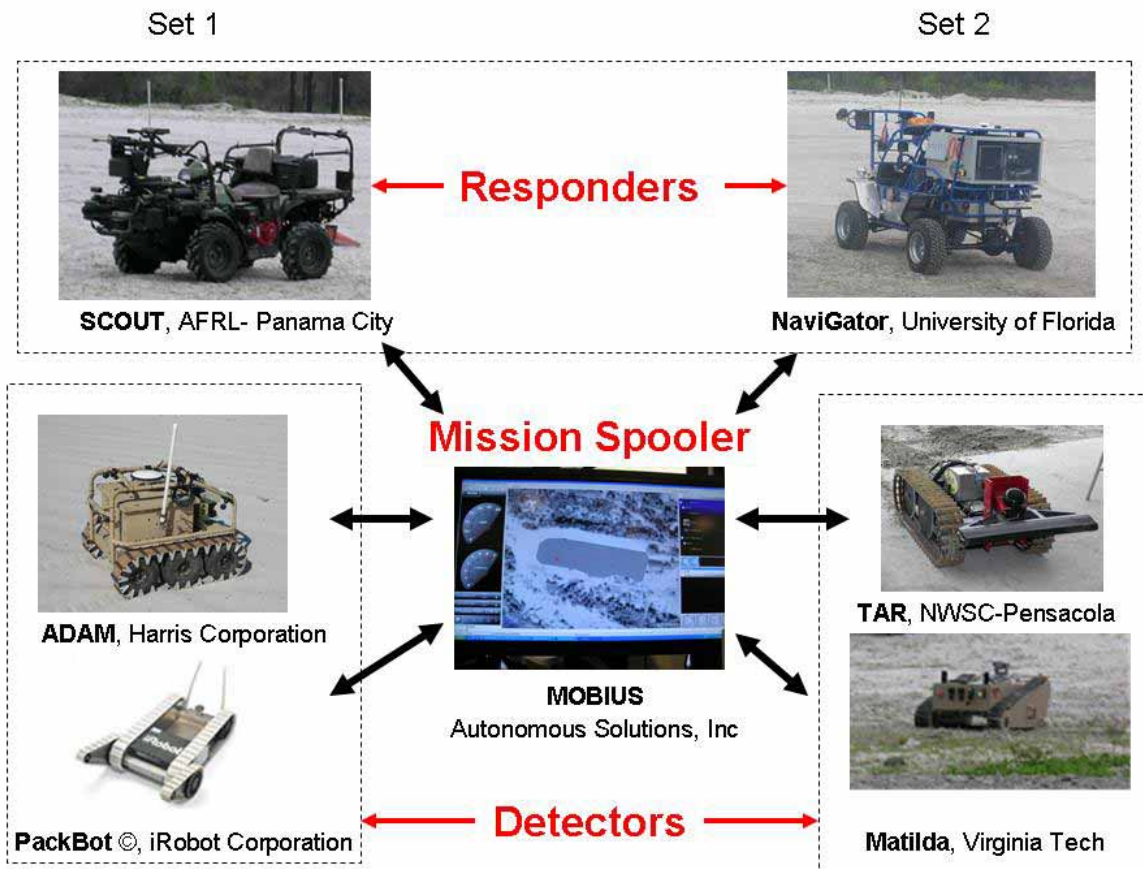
Set 1

Set 2

Responders

SCOUT, AFRL- Panama City

NaviGator, University of Florida

Mission Spooler

ADAM, Harris Corporation

MOBIUS
Autonomous Solutions, Inc

TAR, NWSC-Pensacola

PackBot ©, iRobot Corporation

Detectors

Matilda, Virginia Tech